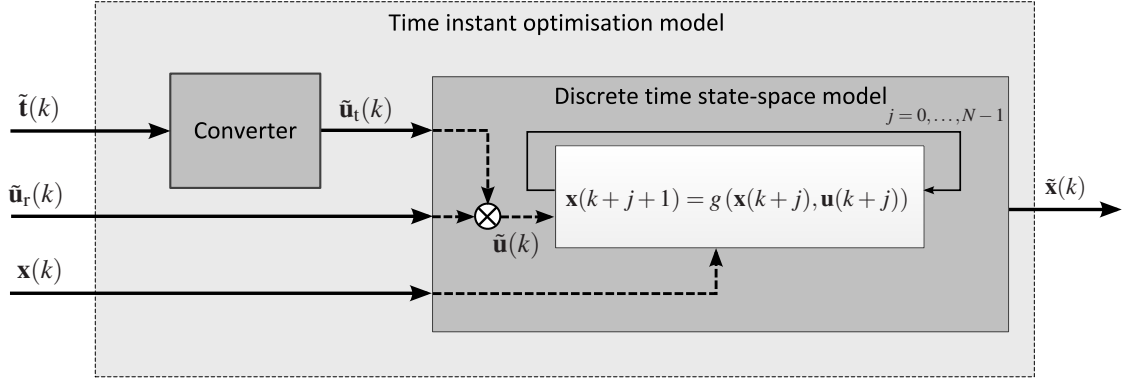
Time instant optimisation model

$\tilde{\mathbf{t}}(k)$

Converter

$\tilde{\mathbf{u}}_{\mathrm{t}}(k)$

Discrete time state-space model

$j = 0, \ldots, N-1$

$\tilde{\mathbf{u}}_{\mathrm{r}}(k)$

$\mathbf{x}(k+j+1) = g\left(\mathbf{x}(k+j), \mathbf{u}(k+j)\right)$

$\tilde{\mathbf{x}}(k)$

$\tilde{\mathbf{u}}(k)$

$\mathbf{x}(k)$